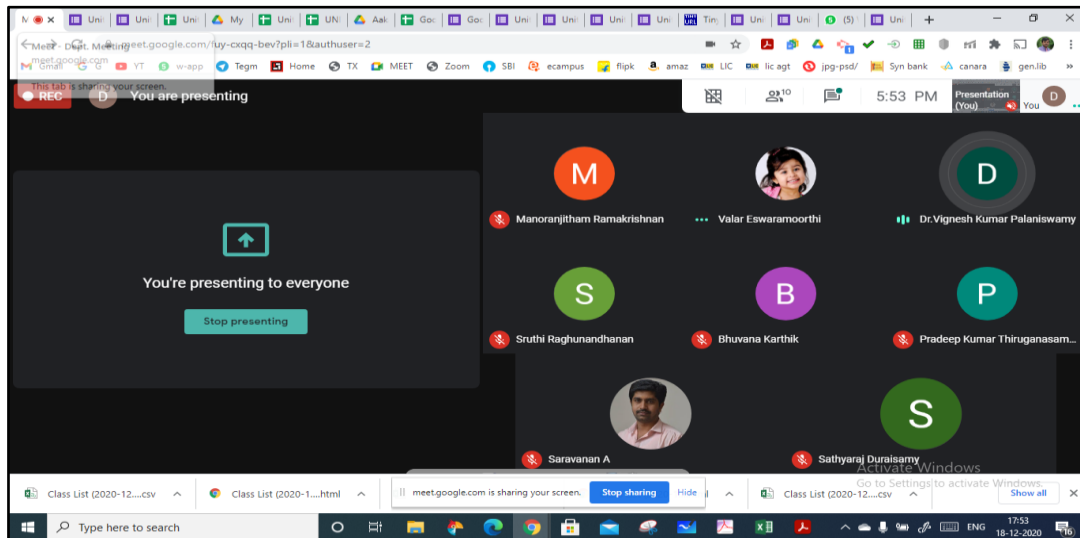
M ● × Uni Uni Uni My Uni UNI Aak Goo Goo Uni Uni Uni Uni Tiny Uni Uni (5) Uni +

Meet - Dept. Meeting
meet.google.com

meet.google.com/uy-cxqq-bev?pli=1&authuser=2

Gmail G YT w-app Tegm Home TX MEET Zoom SBI ecampus flipk amaz LIC lic agt jpg-psd/ Syn bank canara gen.lib

This tab is sharing your screen.

REC D You are presenting

10 5:53 PM Presentation (You) You

You're presenting to everyone

Stop presenting

M Manoranjitham Ramakrishnan

Valar Eswaramoorthi

D Dr.Vignesh Kumar Palaniswamy

S Sruthi Raghunandhanan

B Bhuvana Karthik

P Pradeep Kumar Thiruganasam...

Saravanan A

S Sathyaraj Duraisamy

Activate Windows
Go to Settings to activate Windows.

Class List (2020-12....csv

Class List (2020-1....html

meet.google.com is sharing your screen. Stop sharing Hide

Class List (2020-12....csv

Show all

Type here to search

ENG 17:53 18-12-2020 16